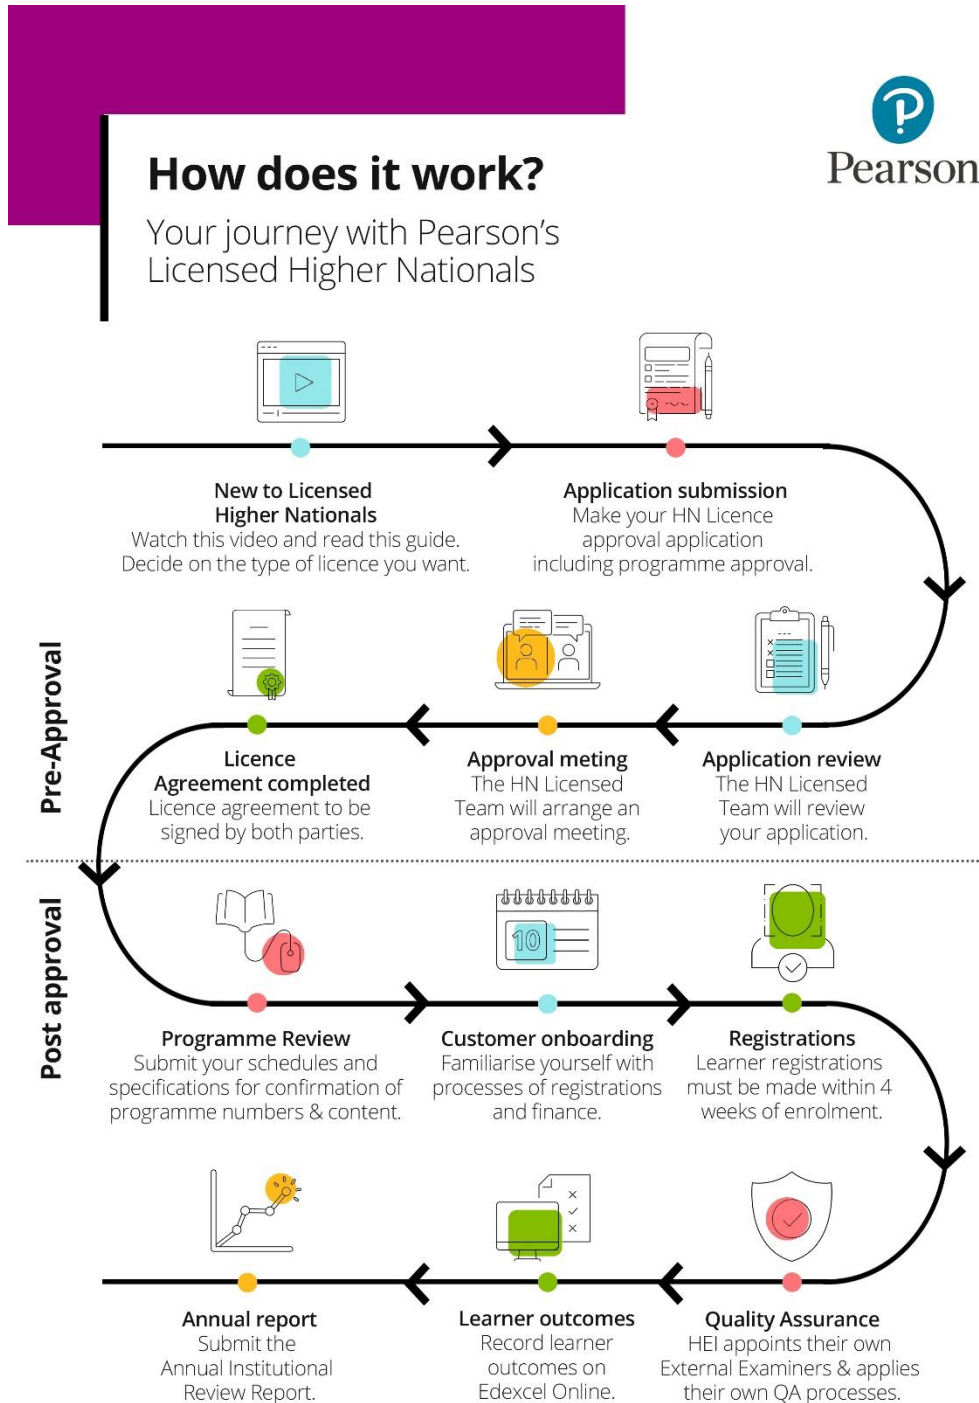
How does it work?

Your journey with Pearson's Licensed Higher Nationals

Pearson

Pre-Approval

New to Licensed Higher Nationals
Watch this video and read this guide. Decide on the type of licence you want.

Application submission
Make your HN Licence approval application including programme approval.

Application review
The HN Licensed Team will review your application.

Approval meting
The HN Licensed Team will arrange an approval meeting.

Licence Agreement completed
Licence agreement to be signed by both parties.

Post approval

Programme Review
Submit your schedules and specifications for confirmation of programme numbers & content.

10

Customer onboarding
Familiarise yourself with processes of registrations and finance.

Registrations
Learner registrations must be made within 4 weeks of enrolment.

Quality Assurance
HEI appoints their own External Examiners & applies their own QA processes.

Learner outcomes
Record learner outcomes on Edexcel Online.

Annual report
Submit the Annual Institutional Review Report.